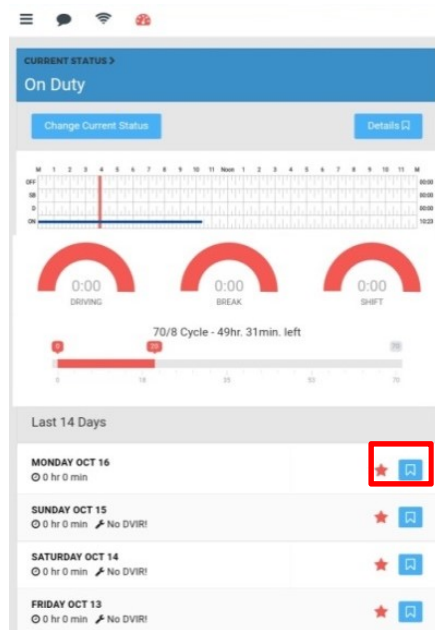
CURRENT STATUS >
On Duty

Change Current Status

Details

| M | 1 | 2 | 3 | 4 | 5 | 6 | 7 | 8 | 9 | 10 | 11 | Noon | 1 | 2 | 3 | 4 | 5 | 6 | 7 | 8 | 9 | 10 | 11 | M | |
|---|---|---|---|---|---|---|---|---|---|---|---|---|---|---|---|---|---|---|---|---|---|---|---|---|---|
| OFF | | | | | | | | | | | | | | | | | | | | | | | | | 00:00 |
| SB | | | | | | | | | | | | | | | | | | | | | | | | | 00:00 |
| D | | | | | | | | | | | | | | | | | | | | | | | | | 00:00 |
| ON | | | | | | | | | | | | | | | | | | | | | | | | | 10:23 |

0:00
DRIVING

0:00
BREAK

0:00
SHIFT

70/8 Cycle - 49hr. 31min. left

0 20 70

0 18 35 53 70

Last 14 Days

MONDAY OCT 16
0 hr 0 min

SUNDAY OCT 15
0 hr 0 min No DVIR!

SATURDAY OCT 14
0 hr 0 min No DVIR!

FRIDAY OCT 13
0 hr 0 min No DVIR!